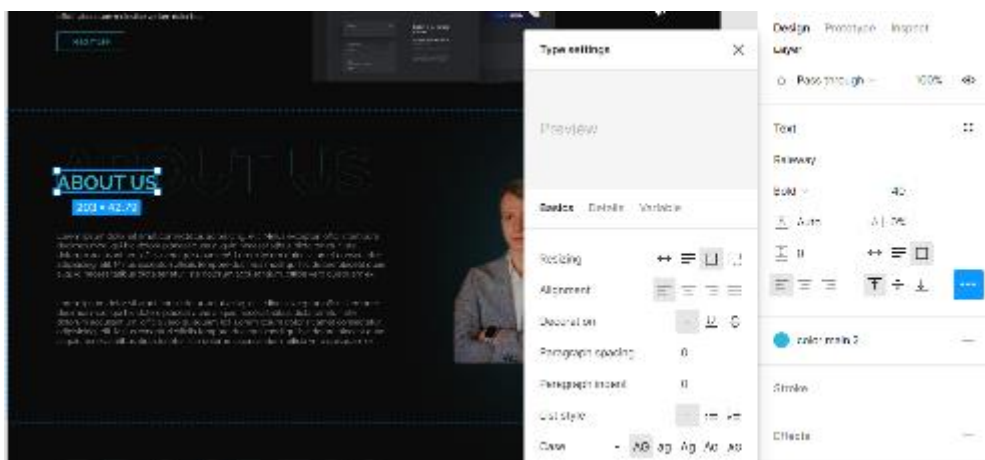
ABOUT US

ABOUT US

203 × 42.72

Type settings

Preview

Basics Details Variable

Resizing

Alignment

Decoration

Paragraph spacing 0

Paragraph indent 0

List style

Case AG ag Ag Ag Ag

Design Prototype Inspect

Layer

Pass through 100%

Text

Raleway

Bold 40

Auto 0%

0

color main 2

Stroke

Effects